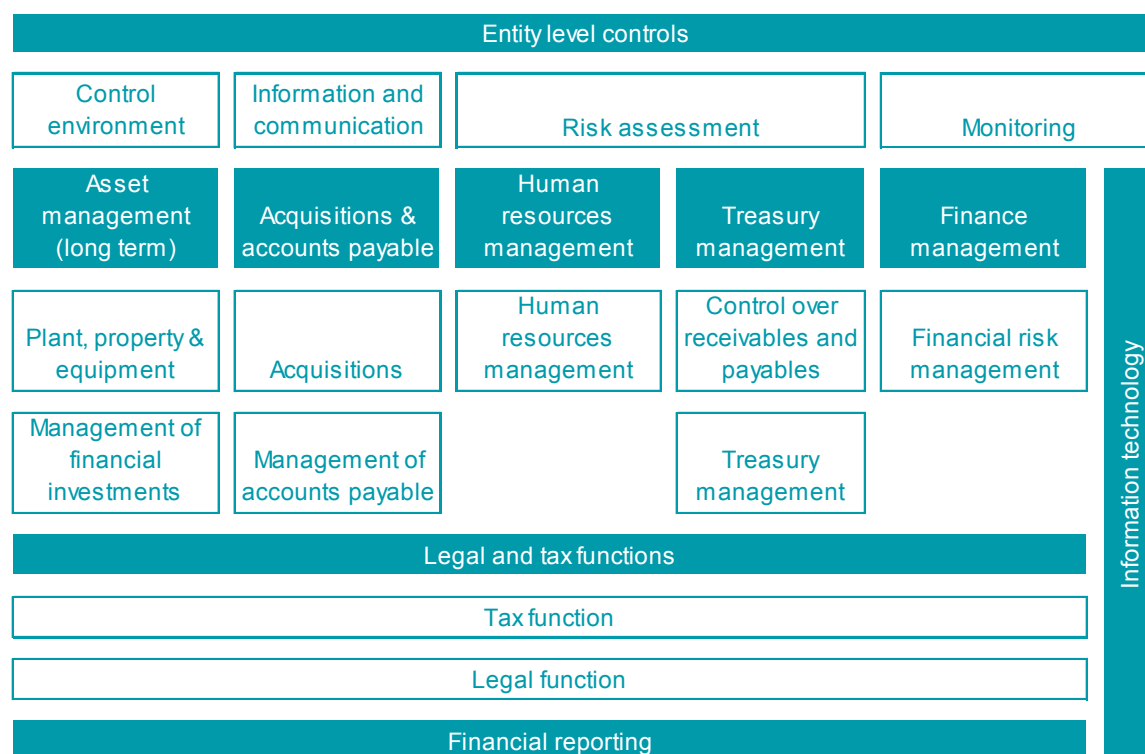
Entity level controls

Control environment

Information and communication

Risk assessment

Monitoring

Asset management (long term)

Acquisitions & accounts payable

Human resources management

Treasury management

Finance management

Plant, property & equipment

Acquisitions

Human resources management

Control over receivables and payables

Financial risk management

Management of financial investments

Management of accounts payable

Treasury management

Legal and tax functions

Tax function

Legal function

Financial reporting

Information technology